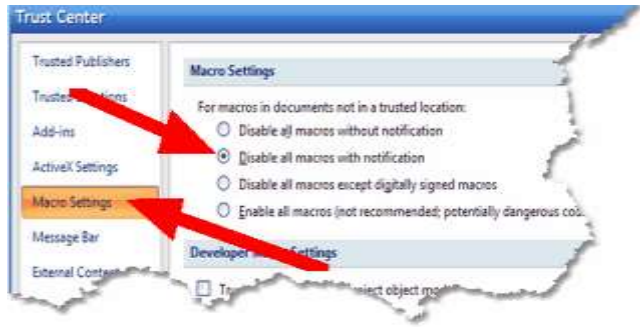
Trust Center

Trusted Publishers
Trusted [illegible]ations
Add-ins
ActiveX Settings
Macro Settings
Message Bar
External Conte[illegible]

Macro Settings

For macros in documents not in a trusted location:

Disable all macros without notification
Disable all macros with notification
Disable all macros except digitally signed macros
Enable all macros (not recommended; potentially dangerous co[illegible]

Developer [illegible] Settings

T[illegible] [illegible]ject object mo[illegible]